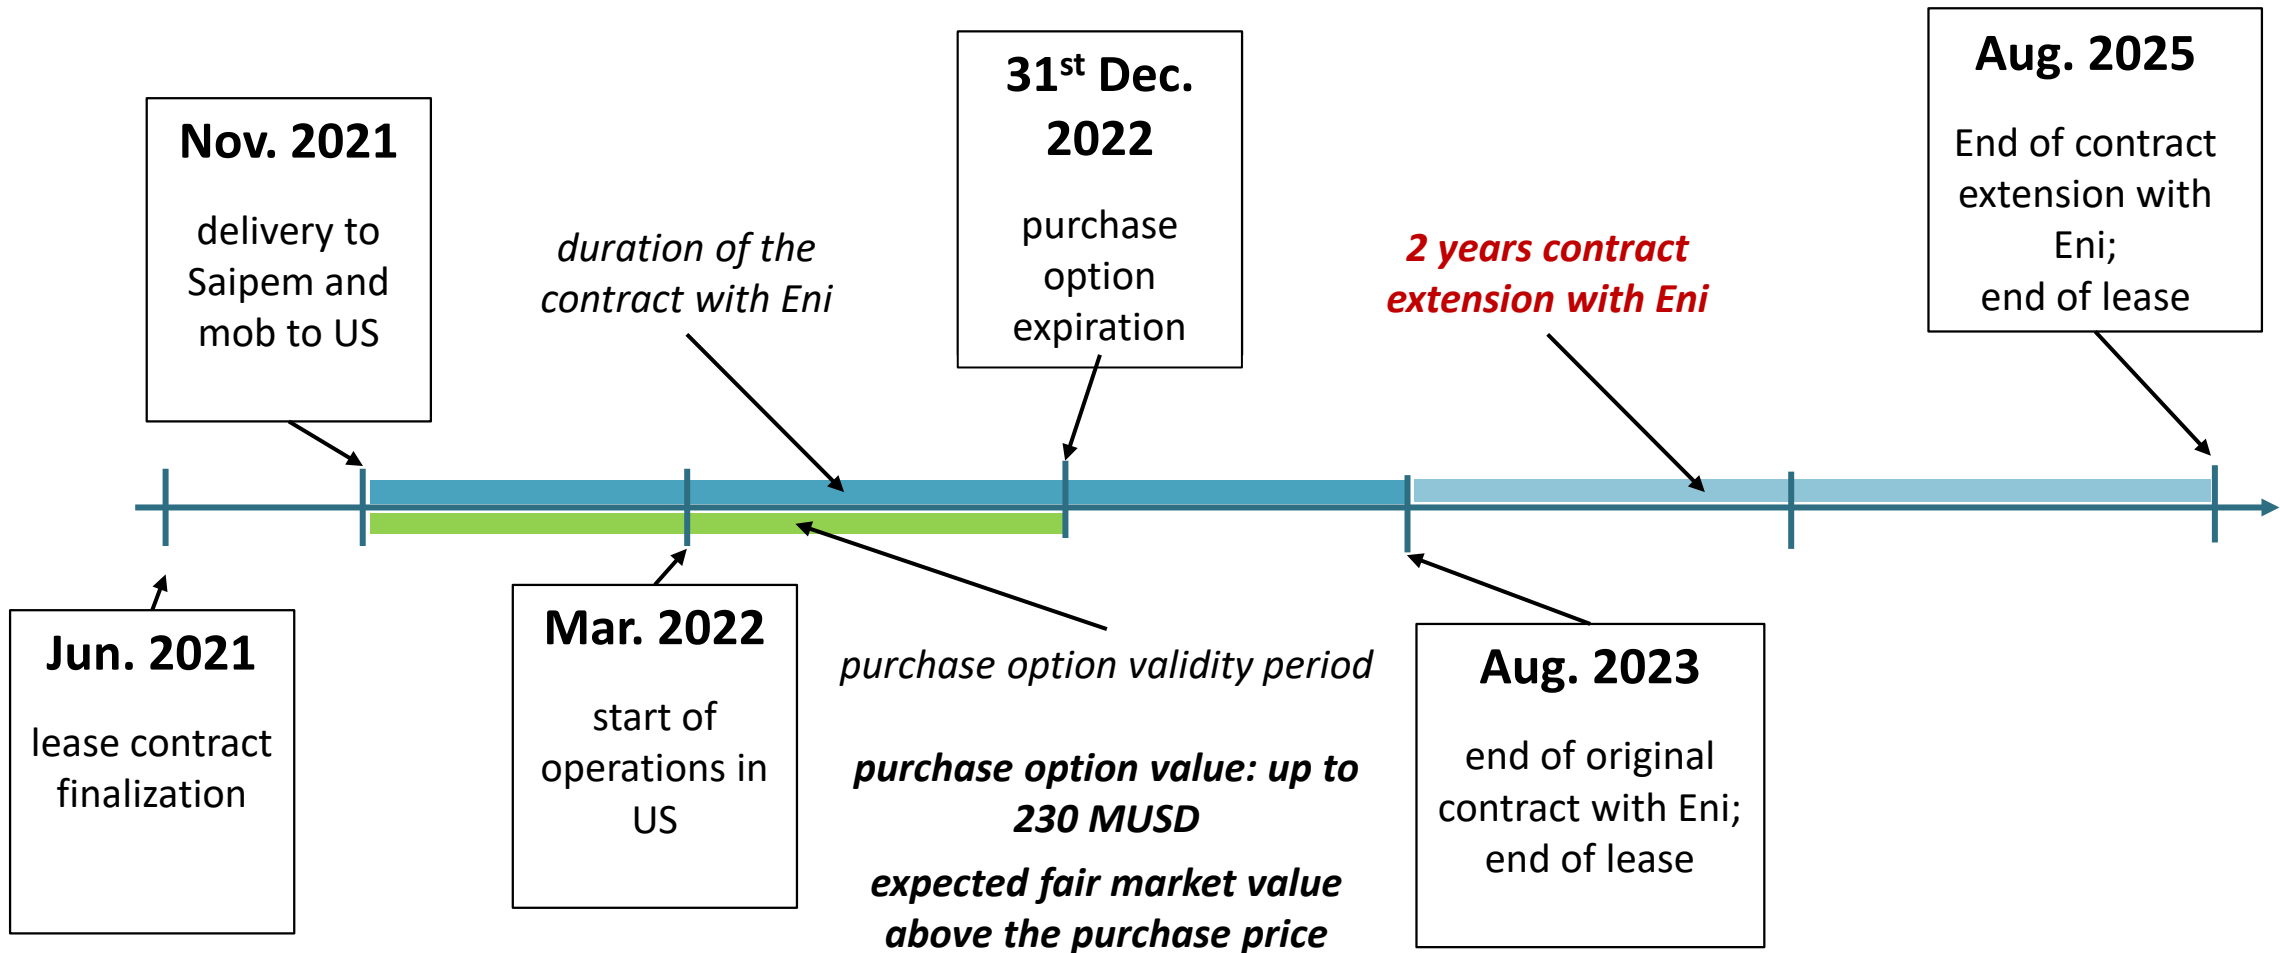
Nov. 2021

delivery to Saipem and mob to US

duration of the contract with Eni

31$^{st}$ Dec. 2022

purchase option expiration

2 years contract extension with Eni

Aug. 2025

End of contract extension with Eni;
end of lease

Jun. 2021

lease contract finalization

Mar. 2022

start of operations in US

purchase option validity period

purchase option value: up to 230 MUSD

expected fair market value above the purchase price

Aug. 2023

end of original contract with Eni;
end of lease